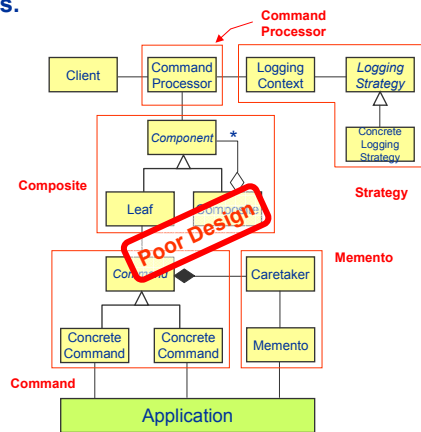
s.

Command Processor

Client

Command Processor

Logging Context

Logging Strategy

Component

*

Concrete Logging Strategy

Composite

Strategy

Leaf

Composite

Poor Design

Memento

Command

Caretaker

Concrete Command

Concrete Command

Memento

Command

Application